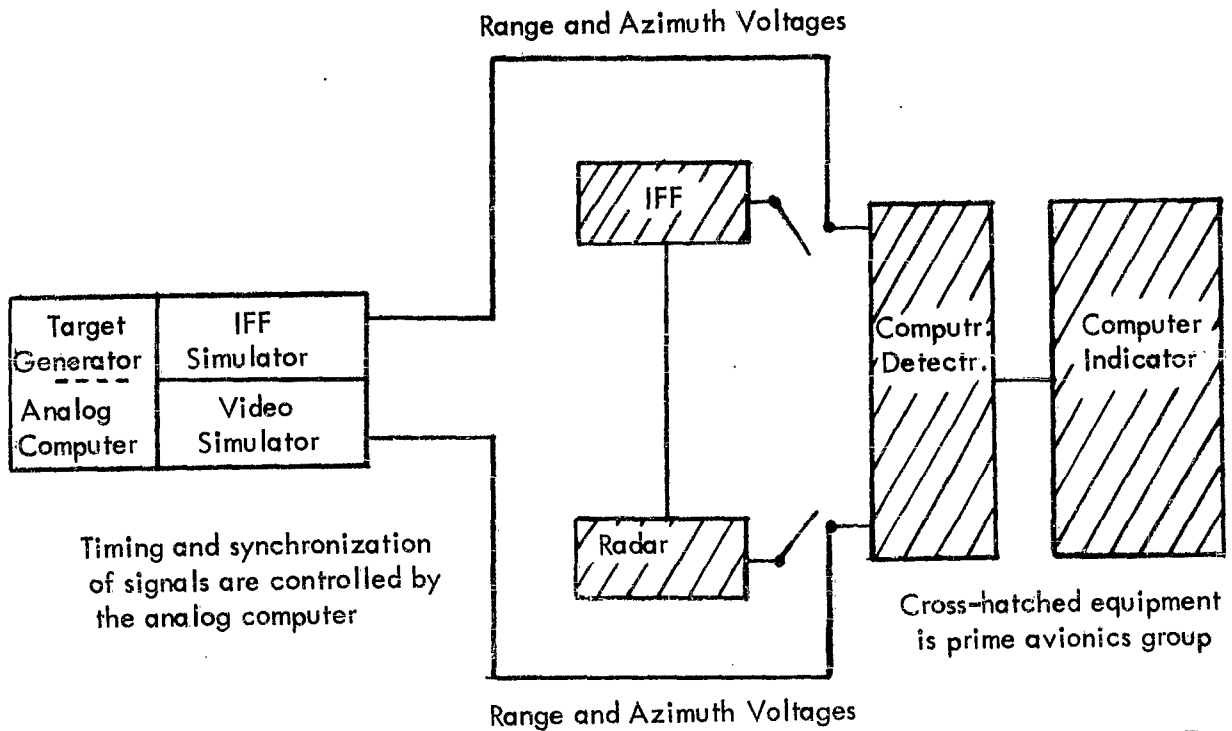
Range and Azimuth Voltages

IFF

Target Generator

Analog Computer

IFF Simulator

Video Simulator

Computr. Detectr.

Computer Indicator

Radar

Timing and synchronization of signals are controlled by the analog computer

Cross-hatched equipment is prime avionics group

Range and Azimuth Voltages